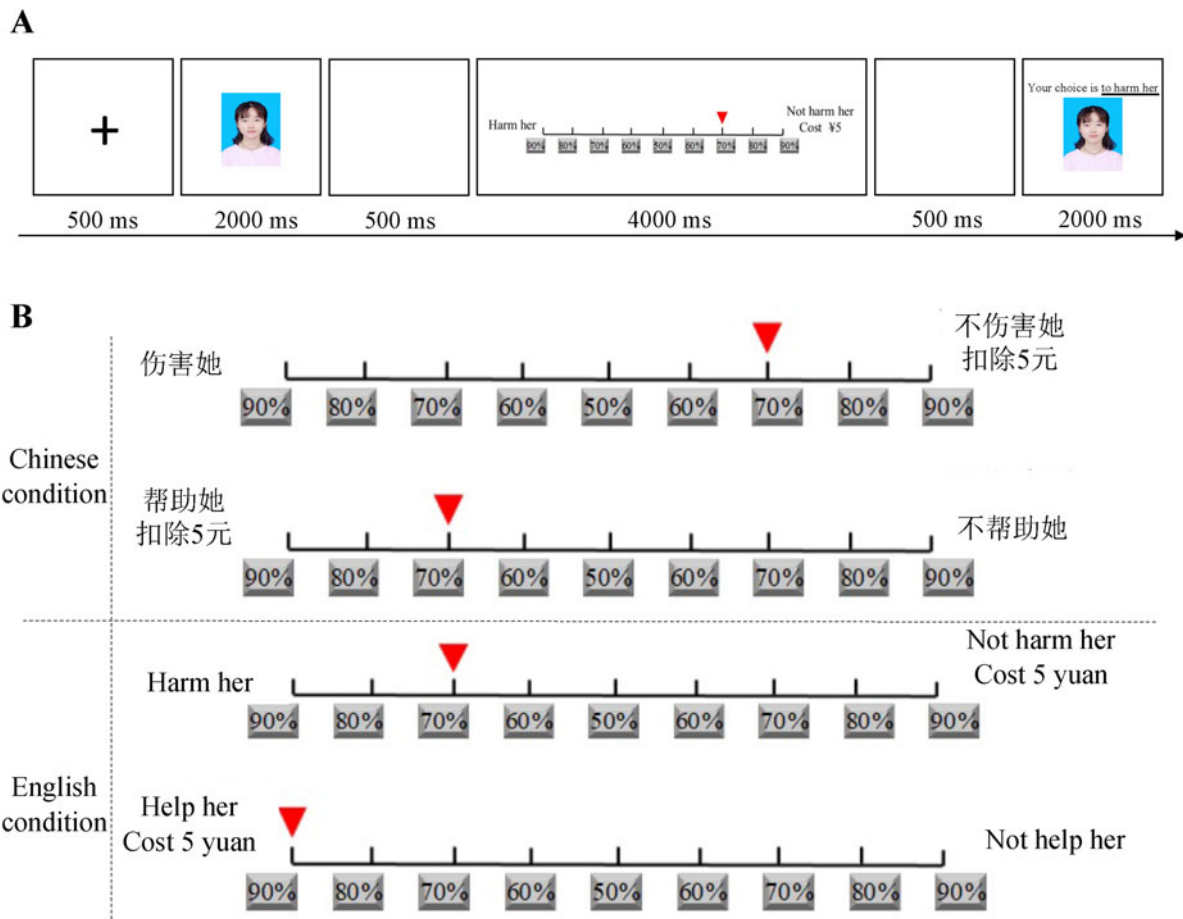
A

+

Harm her

Not harm her
Cost ¥5

90% 80% 70% 60% 50% 60% 70% 80% 90%

Your choice is to harm her

500 ms 2000 ms 500 ms 4000 ms 500 ms 2000 ms

B

伤害她

不伤害她
扣除5元

90% 80% 70% 60% 50% 60% 70% 80% 90%

Chinese condition

帮助她
扣除5元

不帮助她

90% 80% 70% 60% 50% 60% 70% 80% 90%

Harm her

Not harm her
Cost 5 yuan

90% 80% 70% 60% 50% 60% 70% 80% 90%

English condition

Help her
Cost 5 yuan

Not help her

90% 80% 70% 60% 50% 60% 70% 80% 90%